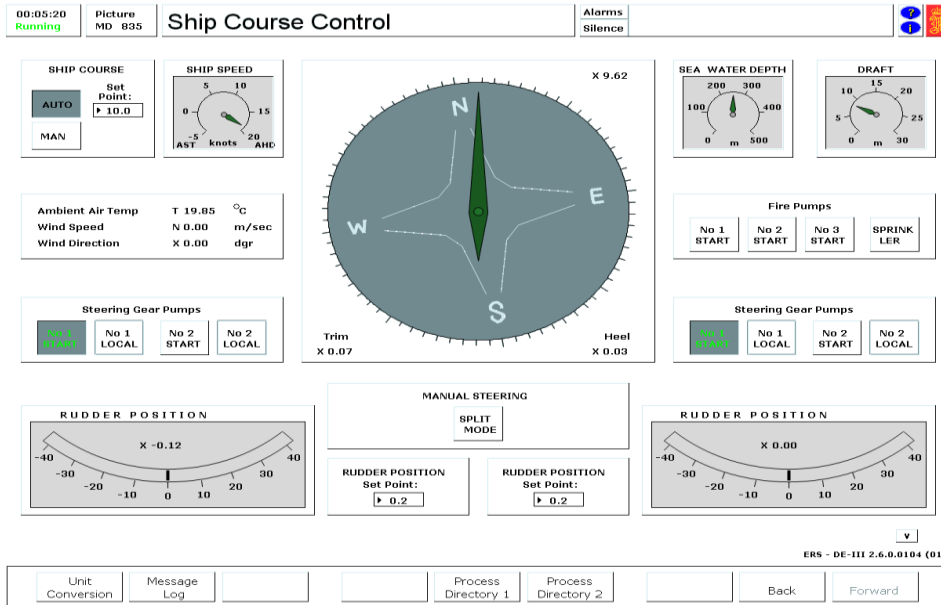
00:05:20
Running

Picture
MD 835

Ship Course Control

Alarms
Silence

?
i

SHIP COURSE
AUTO
Set Point:
10.0
MAN

SHIP SPEED
5 10
0 15
-5 20
AST knots AHD

X 9.62

N
W
E
S

Trim
X 0.07

Heel
X 0.03

SEA WATER DEPTH
200 300
100 400
0 m 500

DRAFT
15
10 20
5 25
0 m 30

Ambient Air Temp T 19.85 °C
Wind Speed N 0.00 m/sec
Wind Direction X 0.00 dgr

Fire Pumps
No 1 START
No 2 START
No 3 START
SPRINK LER

Steering Gear Pumps
No 1 START
No 1 LOCAL
No 2 START
No 2 LOCAL

Steering Gear Pumps
No 1 START
No 1 LOCAL
No 2 START
No 2 LOCAL

RUDDER POSITION
X -0.12
-40 -30 -20 -10 0 10 20 30 40

MANUAL STEERING
SPLIT MODE

RUDDER POSITION
Set Point:
0.2

RUDDER POSITION
Set Point:
0.2

RUDDER POSITION
X 0.00
-40 -30 -20 -10 0 10 20 30 40

v

ERS - DE-III 2.6.0.0104 (01

Unit Conversion
Message Log
Process Directory 1
Process Directory 2
Back
Forward